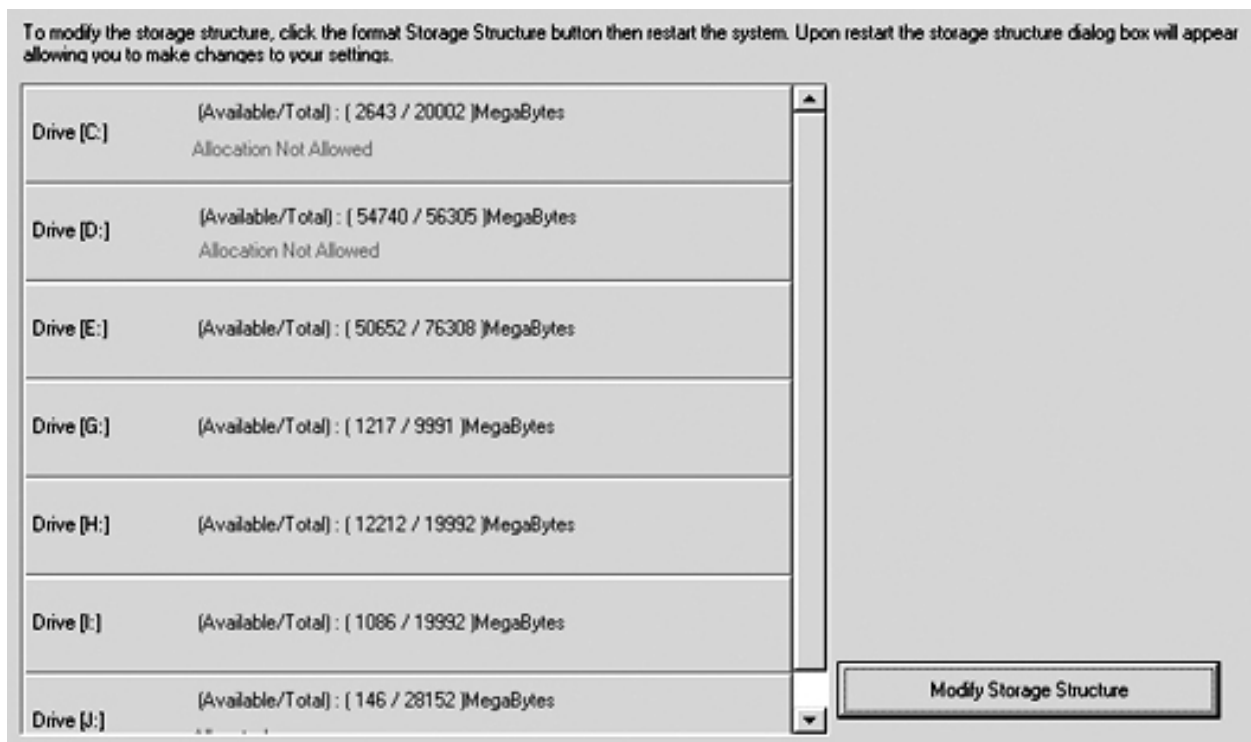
To modify the storage structure, click the format Storage Structure button then restart the system. Upon restart the storage structure dialog box will appear allowing you to make changes to your settings.

| | |
|---|---|
| Drive [C:] | (Available/Total) : ( 2643 / 20002 )MegaBytes<br>Allocation Not Allowed |
| Drive [D:] | (Available/Total) : ( 54740 / 56305 )MegaBytes<br>Allocation Not Allowed |
| Drive [E:] | (Available/Total) : ( 50652 / 76308 )MegaBytes |
| Drive [G:] | (Available/Total) : ( 1217 / 9991 )MegaBytes |
| Drive [H:] | (Available/Total) : ( 12212 / 19992 )MegaBytes |
| Drive [I:] | (Available/Total) : ( 1086 / 19992 )MegaBytes |
| Drive [J:] | (Available/Total) : ( 146 / 28152 )MegaBytes<br>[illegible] |

Modify Storage Structure